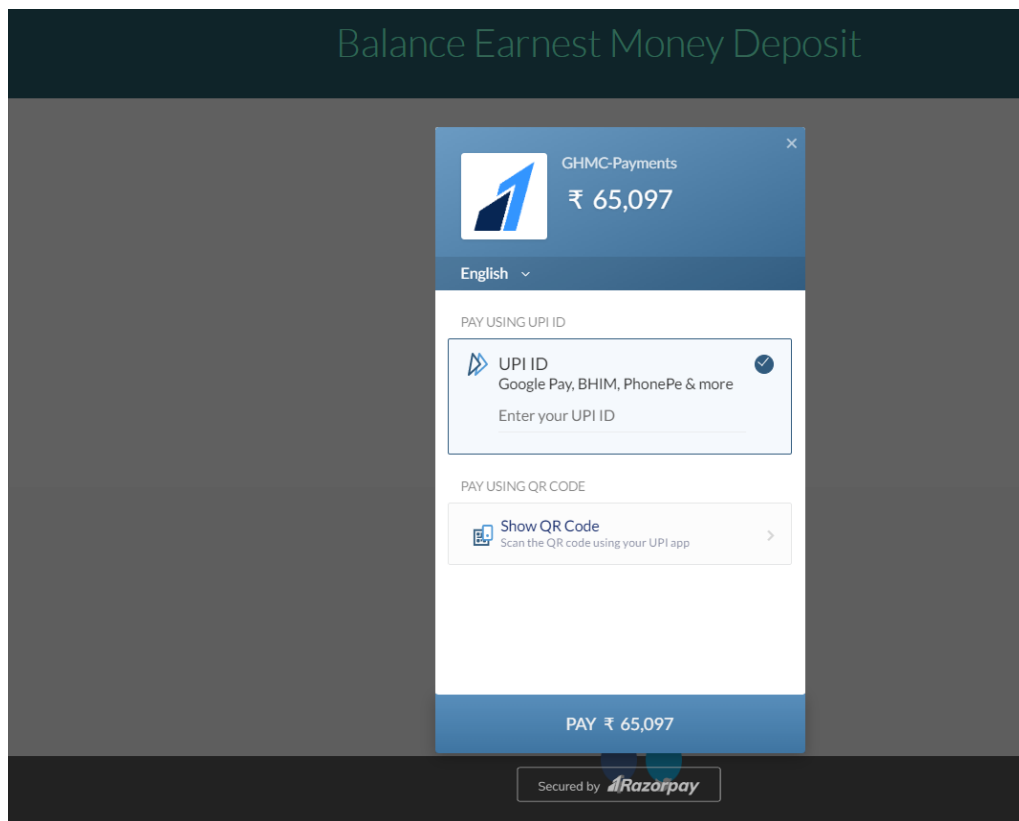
Balance Earnest Money Deposit

×

GHMC-Payments

₹ 65,097

English

PAY USING UPI ID

UPI ID
Google Pay, BHIM, PhonePe & more

Enter your UPI ID

PAY USING QR CODE

Show QR Code
Scan the QR code using your UPI app

PAY ₹ 65,097

Secured by Razorpay